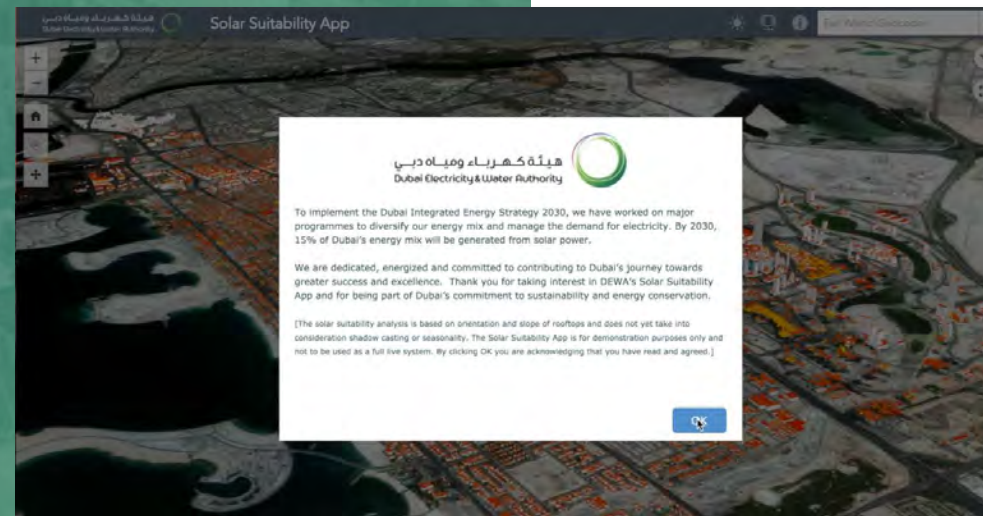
هيئة كهرباء ومياه دبي
Dubai Electricity & Water Authority

Solar Suitability App

+
−

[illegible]

هيئة كهرباء ومياه دبي
Dubai Electricity & Water Authority

To implement the Dubai Integrated Energy Strategy 2030, we have worked on major programmes to diversify our energy mix and manage the demand for electricity. By 2030, 15% of Dubai's energy mix will be generated from solar power.

We are dedicated, energized and committed to contributing to Dubai's journey towards greater success and excellence. Thank you for taking interest in DEWA's Solar Suitability App and for being part of Dubai's commitment to sustainability and energy conservation.

[The solar suitability analysis is based on orientation and slope of rooftops and does not yet take into consideration shadow casting or seasonality. The Solar Suitability App is for demonstration purposes only and not to be used as a full live system. By clicking OK you are acknowledging that you have read and agreed.]

OK